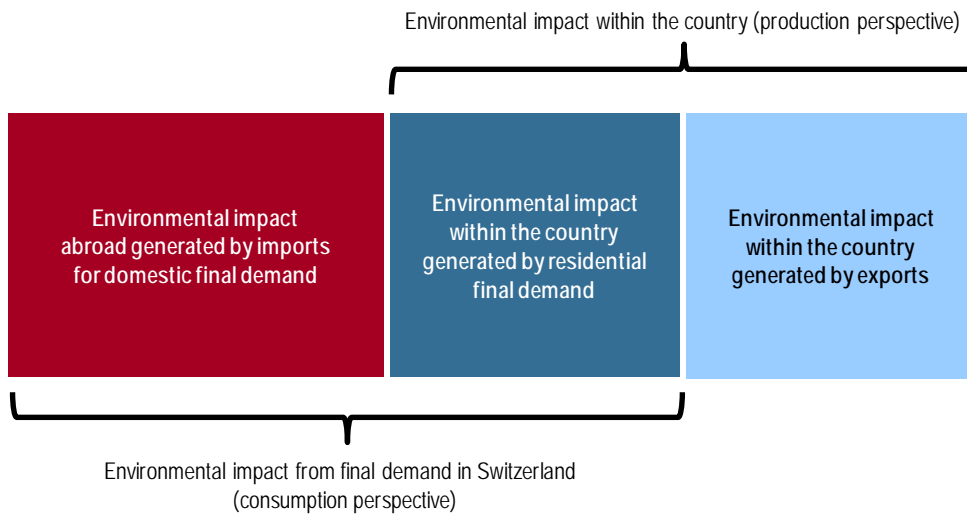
Environmental impact within the country (production perspective)

Environmental impact abroad generated by imports for domestic final demand

Environmental impact within the country generated by residential final demand

Environmental impact within the country generated by exports

Environmental impact from final demand in Switzerland (consumption perspective)